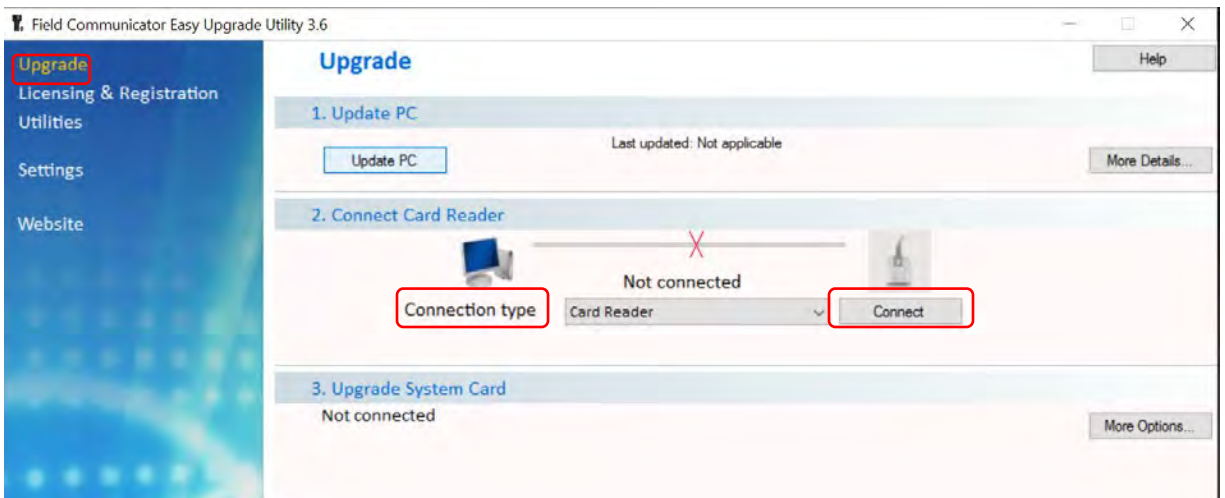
Field Communicator Easy Upgrade Utility 3.6

Upgrade
Licensing & Registration
Utilities
Settings
Website

Upgrade
Help

1. Update PC
Update PC
Last updated: Not applicable
More Details...

2. Connect Card Reader
Not connected
Connection type
Card Reader
Connect

3. Upgrade System Card
Not connected
More Options...